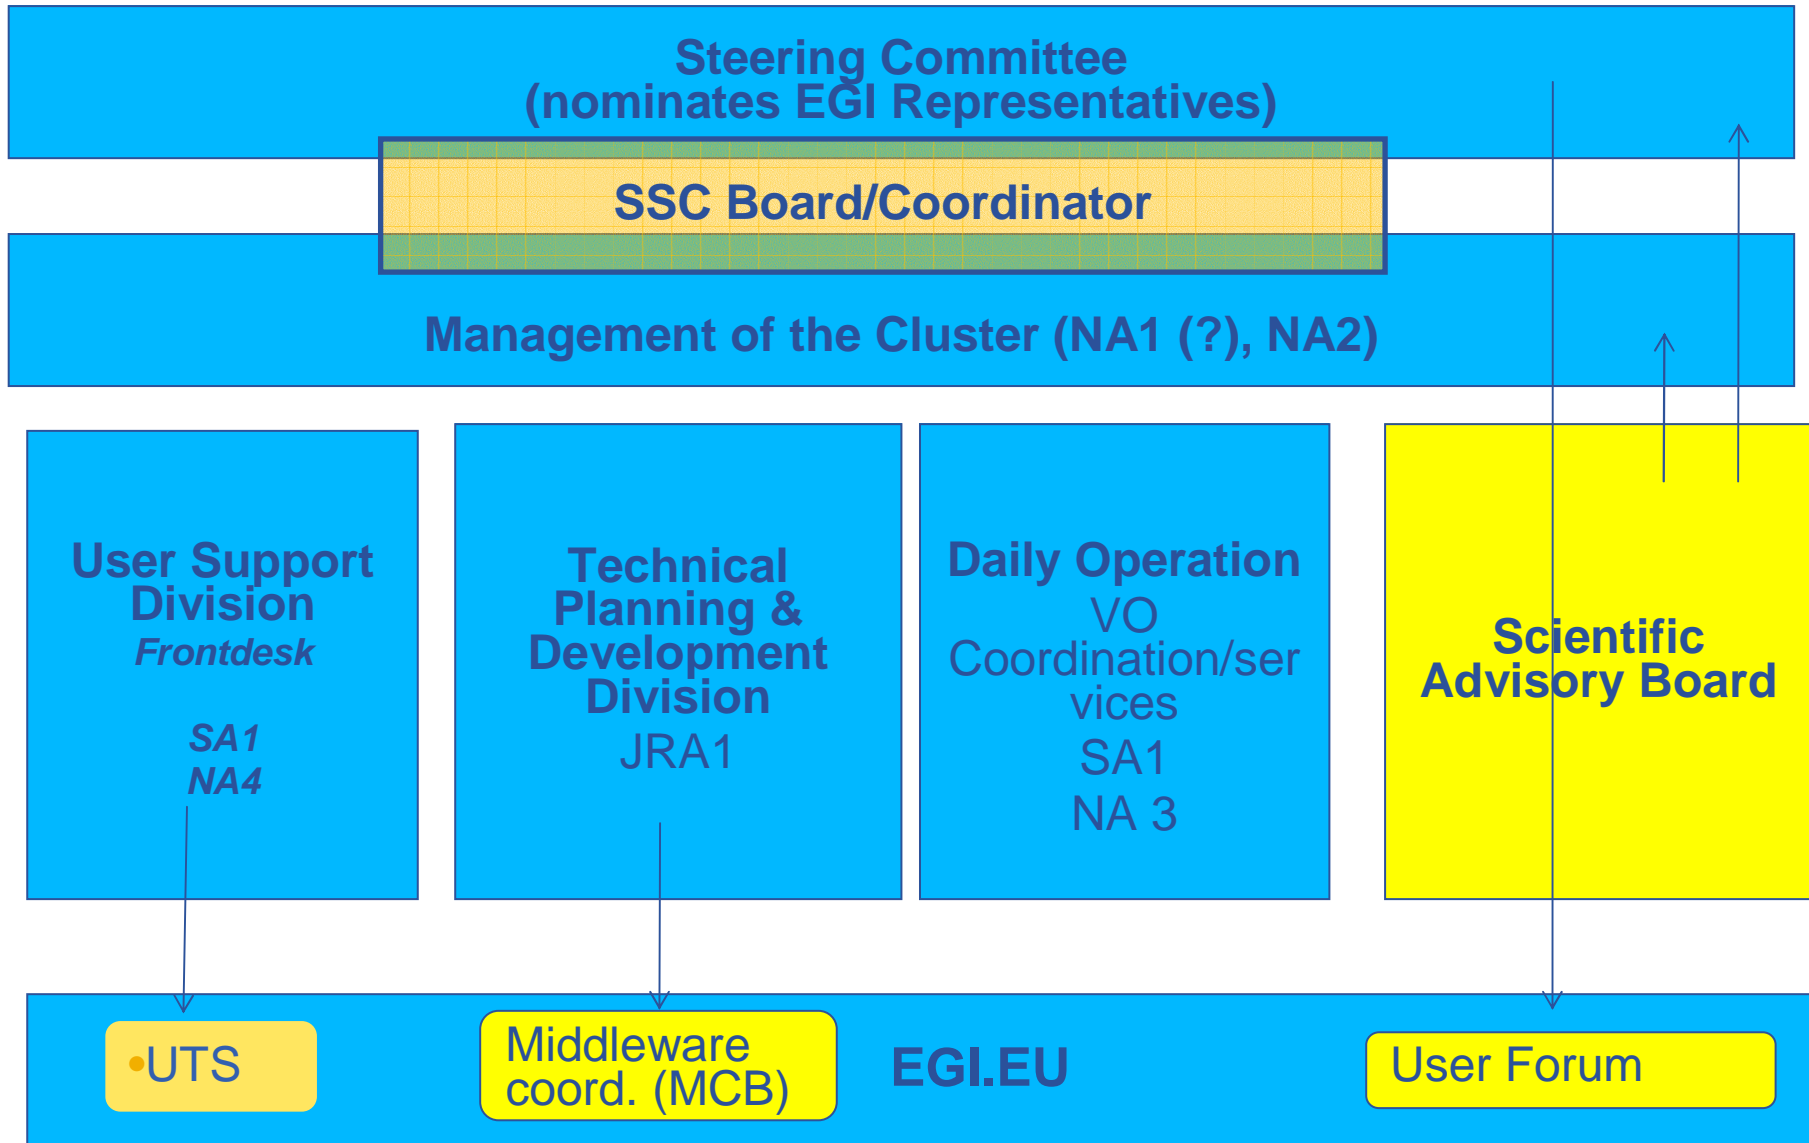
Steering Committee
(nominates EGI Representatives)

SSC Board/Coordinator

Management of the Cluster (NA1 (?), NA2)

User Support Division
Frontdesk

SA1
NA4

Technical Planning & Development Division
JRA1

Daily Operation
VO Coordination/services
SA1
NA 3

Scientific Advisory Board

•UTS

Middleware coord. (MCB)

EGI.EU

User Forum